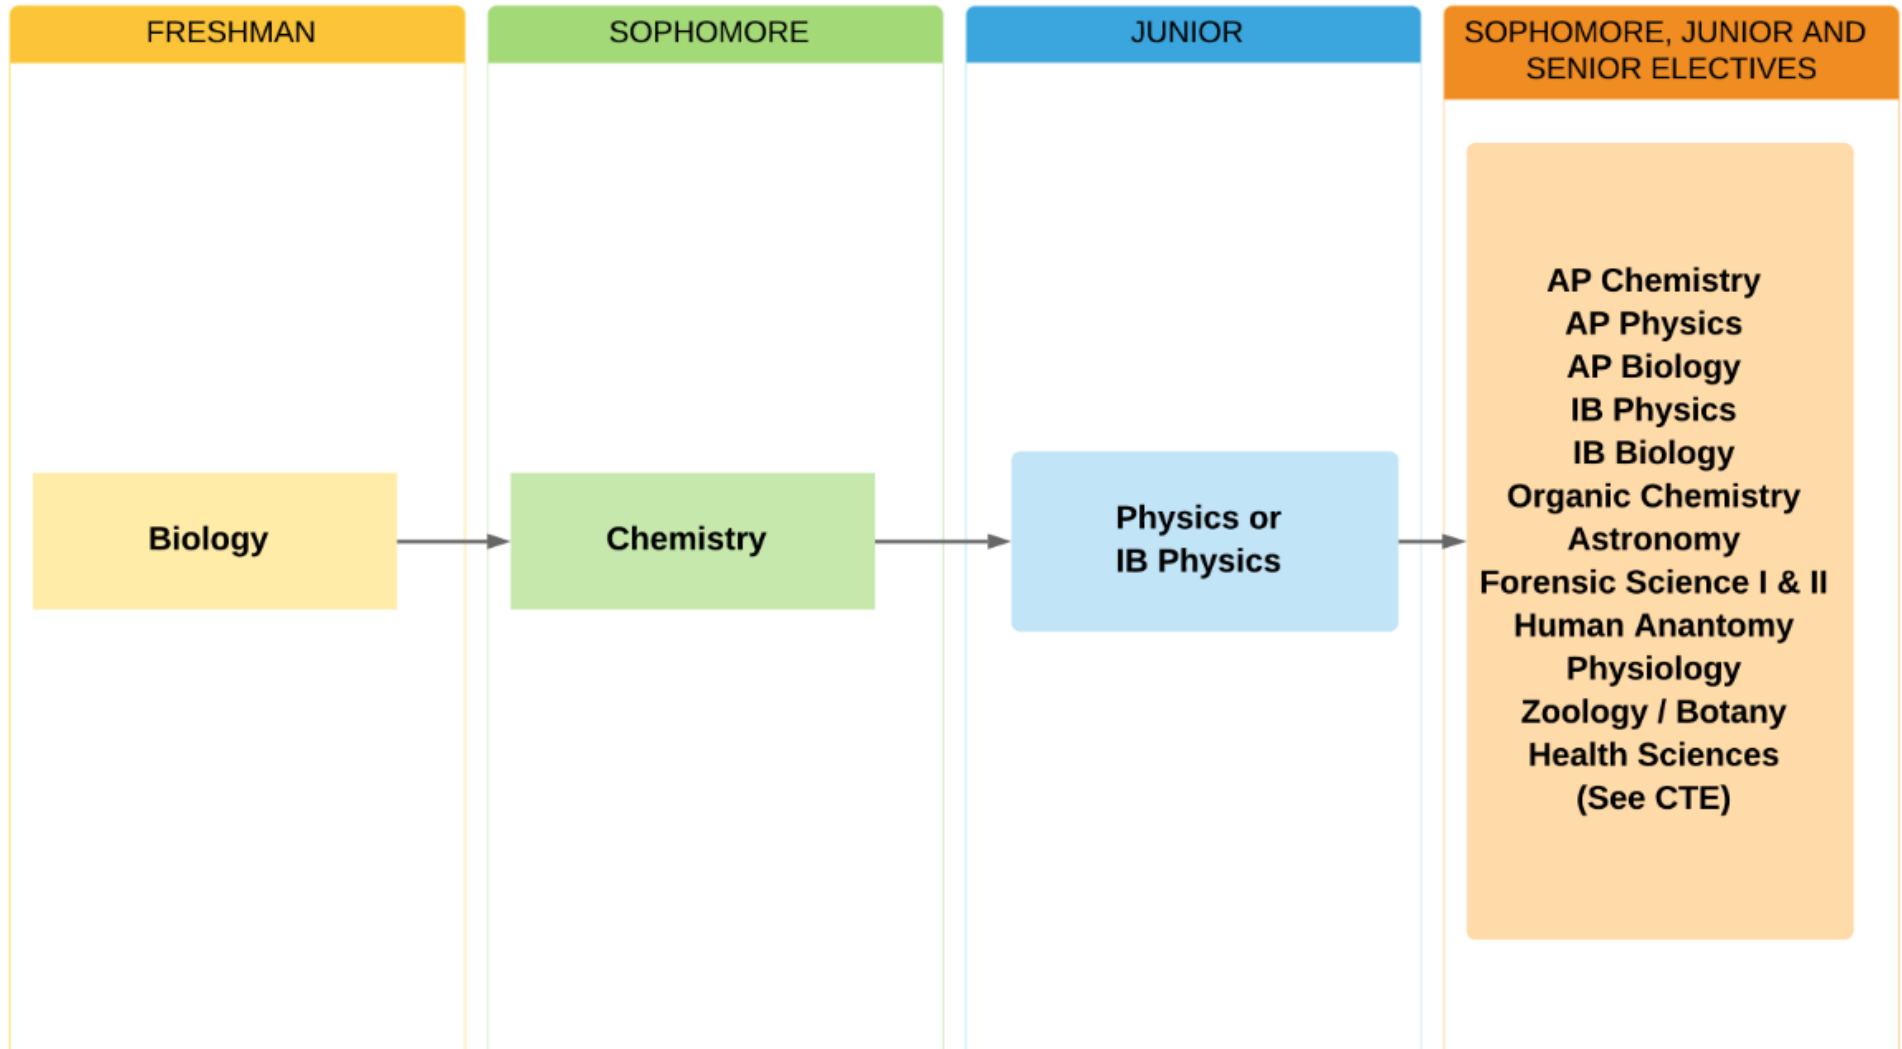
FRESHMAN

Biology

SOPHOMORE

Chemistry

JUNIOR

Physics or
IB Physics

SOPHOMORE, JUNIOR AND SENIOR ELECTIVES

AP Chemistry
AP Physics
AP Biology
IB Physics
IB Biology
Organic Chemistry
Astronomy
Forensic Science I & II
Human Anantomy
Physiology
Zoology / Botany
Health Sciences
(See CTE)